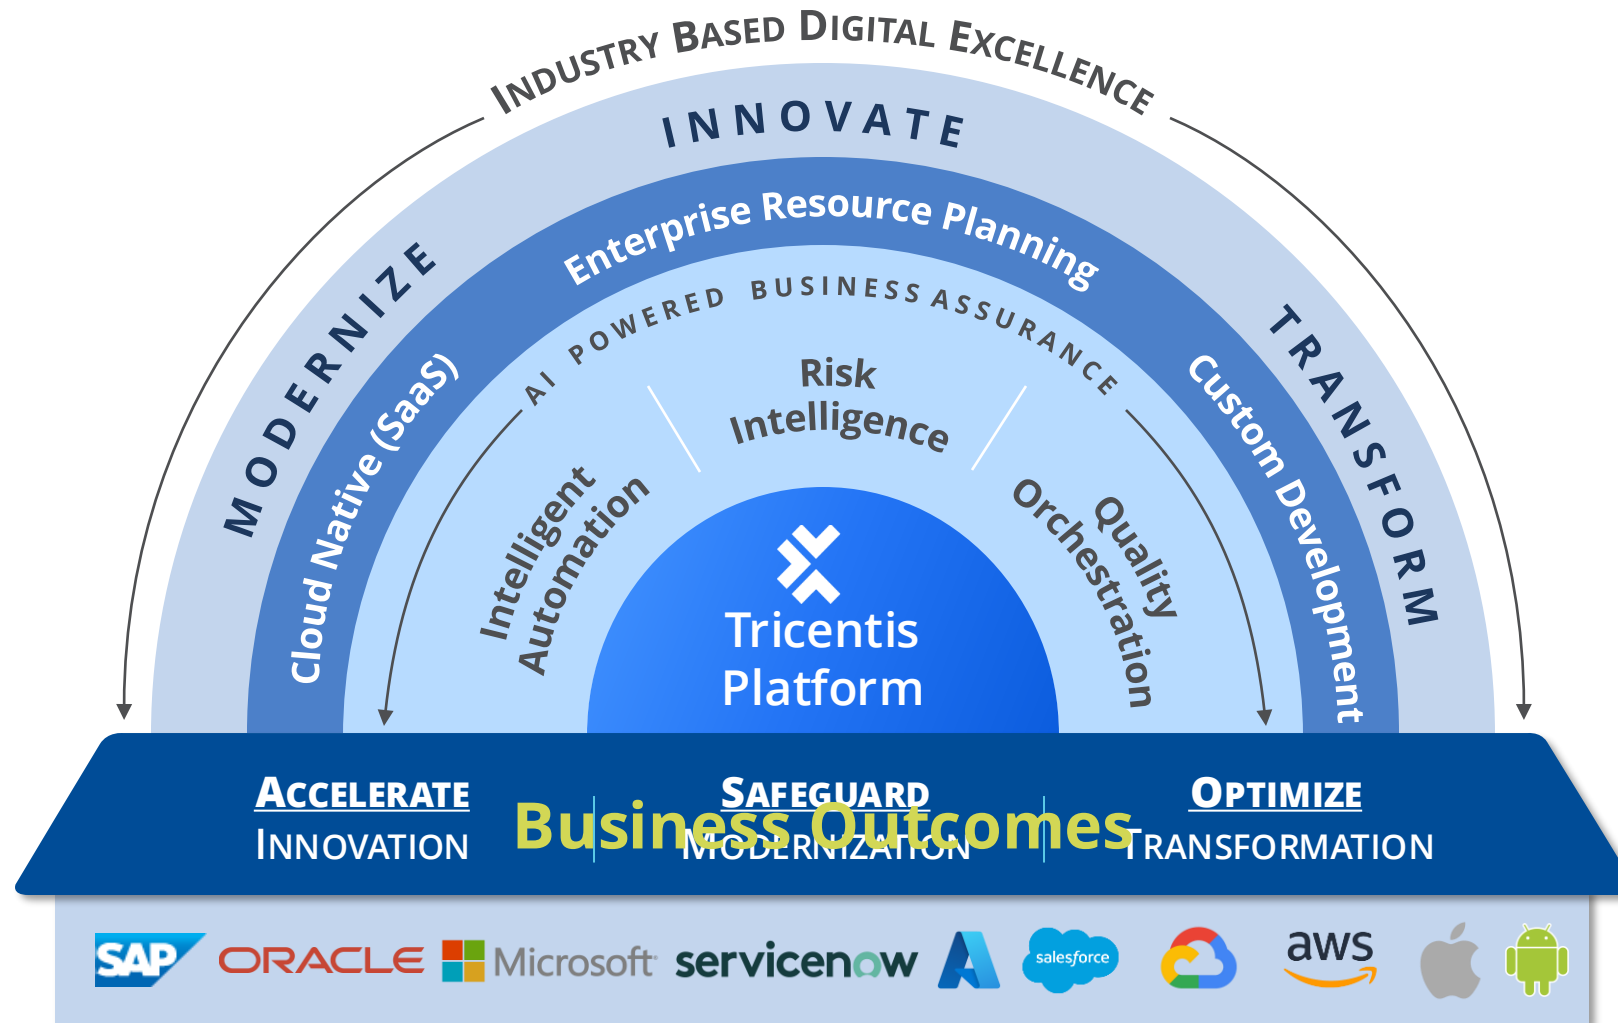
INDUSTRY BASED DIGITAL EXCELLENCE

INNOVATE

MODERNIZE

TRANSFORM

Enterprise Resource Planning

Cloud Native (SaaS)

Custom Development

AI POWERED BUSINESS ASSURANCE

Risk Intelligence

Intelligent Automation

Quality Orchestration

Tricentis Platform

ACCELERATE INNOVATION

SAFEGUARD MODERNIZATION

OPTIMIZE TRANSFORMATION

Business Outcomes

SAP ORACLE Microsoft servicenow salesforce aws